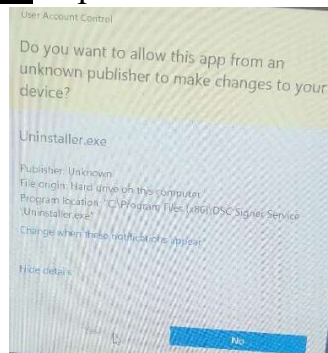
User Account Control

Do you want to allow this app from an unknown publisher to make changes to your device?

Uninstaller.exe

Publisher: Unknown
File origin: Hard drive on this computer
Program location: "C:\Program Files (x86)\DSC Signer Service\Uninstaller.exe"
Change when these notifications appear

Hide details

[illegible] No